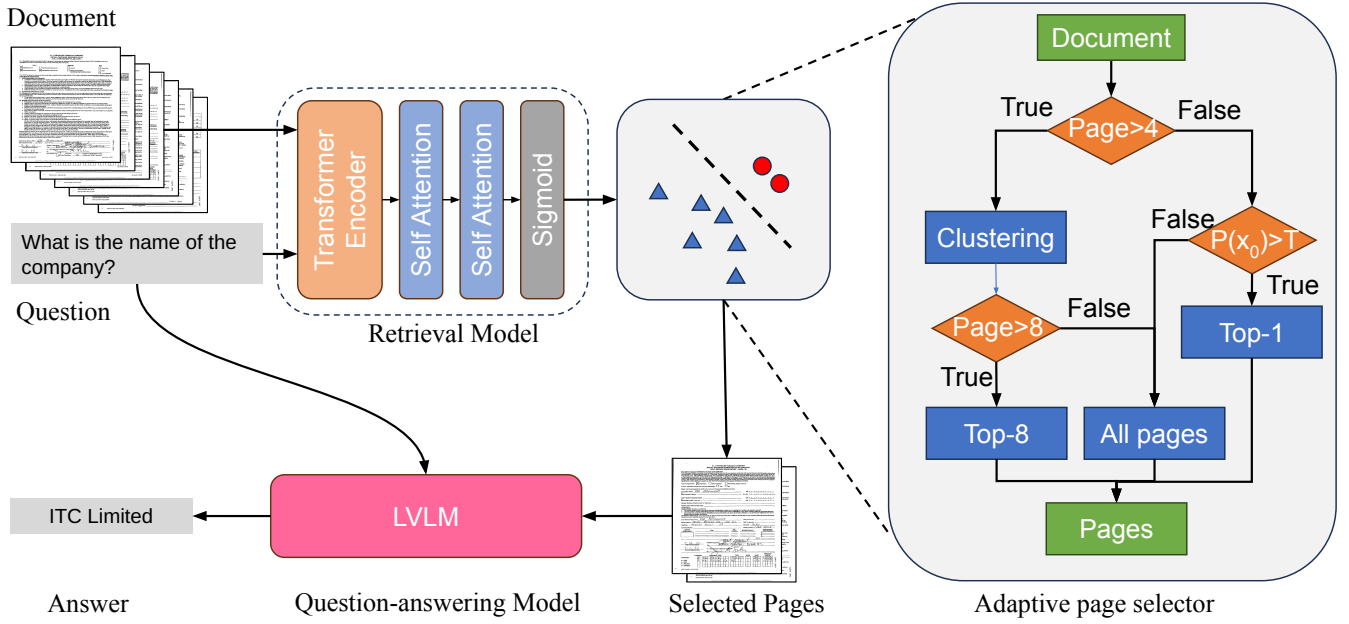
Document

What is the name of the company?

Question

Transformer Encoder

Self Attention

Self Attention

Sigmoid

Retrieval Model

Document

True

Page>4

False

Clustering

False

$P(x_0)>T$

True

Page>8

False

Top-1

True

Top-8

All pages

Pages

Adaptive page selector

ITC Limited

LVLM

Answer

Question-answering Model

Selected Pages